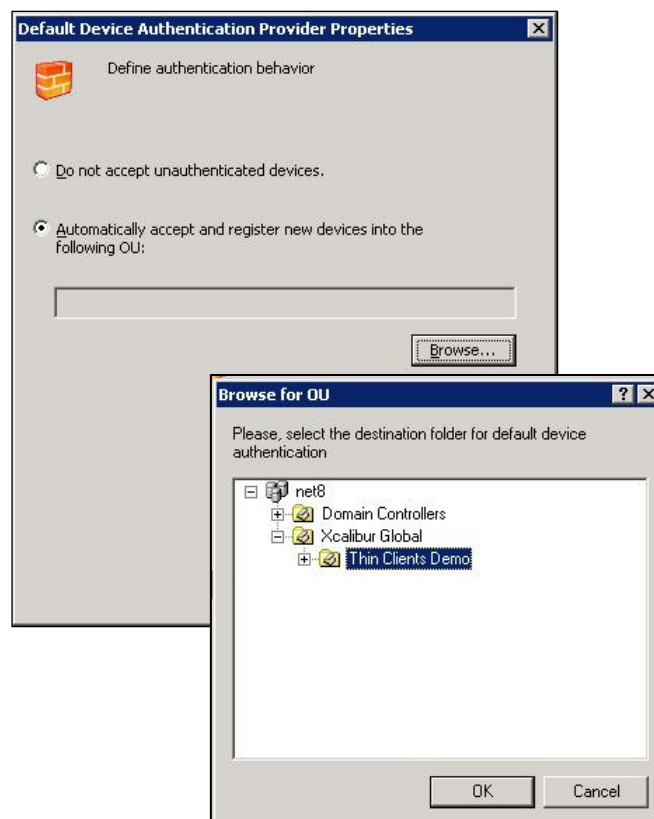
Default Device Authentication Provider Properties

Define authentication behavior

Do not accept unauthenticated devices.

Automatically accept and register new devices into the following OU:

Browse...

Browse for OU

?

Please, select the destination folder for default device authentication

net8

Domain Controllers

Xcalibur Global

Thin Clients Demo

OK

Cancel